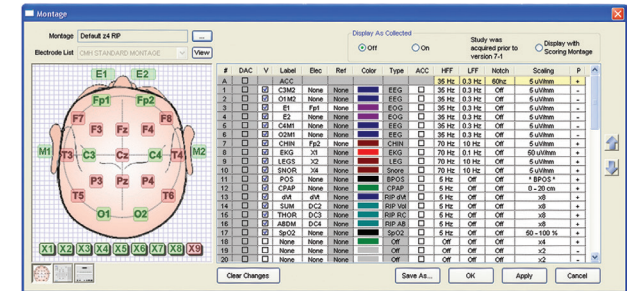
Montage

Montage Default z4 RIP ...

Electrode List OMH STANDARD MONTAGE View

Display As Collected
Off On

Study was acquired prior to version 7-1

Display with Scoring Montage

E1 E2
Fp1 Fp2
F7 F3 Fz F4 F8
M1 T3 C3 Cz C4 T4 M2
P3 Pz P4
T5 T6
O1 O2
X1 X2 X3 X4 X5 X6 X7 X8 X9

| # | DAC | V | Label | Elec | Ref | Color | Type | ACC | HFF | LFF | Notch | Scaling | P |
|---|---|---|---|---|---|---|---|---|---|---|---|---|---|
| A | | | ACC | | | | | | | | | | |
| 1 | | | C3M2 | None | None | | EEG | | 35 Hz | 0.3 Hz | 60hz | 5 uV/mm | + |
| 2 | | | O1M2 | None | None | | EEG | | 35 Hz | 0.3 Hz | Off | 5 uV/mm | - |
| 3 | | | E1 | Fp1 | None | | EOG | | 35 Hz | 0.3 Hz | Off | 5 uV/mm | - |
| 4 | | | E2 | None | None | | EOG | | 35 Hz | 0.3 Hz | Off | 5 uV/mm | - |
| 5 | | | C4M1 | None | None | | EEG | | 35 Hz | 0.3 Hz | Off | 5 uV/mm | - |
| 6 | | | O2M1 | None | None | | EEG | | 35 Hz | 0.3 Hz | Off | 5 uV/mm | - |
| 7 | | | CHIN | Fp2 | None | | CHIN | | 70 Hz | 10 Hz | Off | 5 uV/mm | + |
| 8 | | | EKG | X1 | None | | EKG | | 70 Hz | 0.1 Hz | Off | 50 uV/mm | + |
| 9 | | | LEGS | X2 | None | | LEG | | 70 Hz | 10 Hz | Off | 5 uV/mm | + |
| 10 | | | SNOR | X4 | None | | Snore | | 70 Hz | 10 Hz | Off | 5 uV/mm | + |
| 11 | | | POS | None | None | | BPOS | | 5 Hz | Off | Off | * BPOS * | + |
| 12 | | | CPAP | None | None | | CPAP | | 5 Hz | Off | Off | 0 - 20 cm | + |
| 13 | | | dVt | dVt | None | | RIP dVt | | 5 Hz | Off | Off | x8 | + |
| 14 | | | SUM | DC1 | None | | RIP Vol | | 5 Hz | Off | Off | x8 | + |
| 15 | | | THOR | DC3 | None | | RIP RC | | 5 Hz | Off | Off | x8 | + |
| 16 | | | ABDM | DC4 | None | | RIP AB | | 5 Hz | Off | Off | x8 | + |
| 17 | | | SpO2 | None | None | | SpO2 | | 5 Hz | Off | Off | 50 - 100 % | + |
| 18 | | | | None | None | | Off | | Off | Off | Off | x4 | + |
| 19 | | | | None | None | | Off | | Off | Off | Off | x2 | + |
| 20 | | | | None | None | | Off | | Off | Off | Off | x2 | + |

Clear Changes Save As... OK Apply Cancel